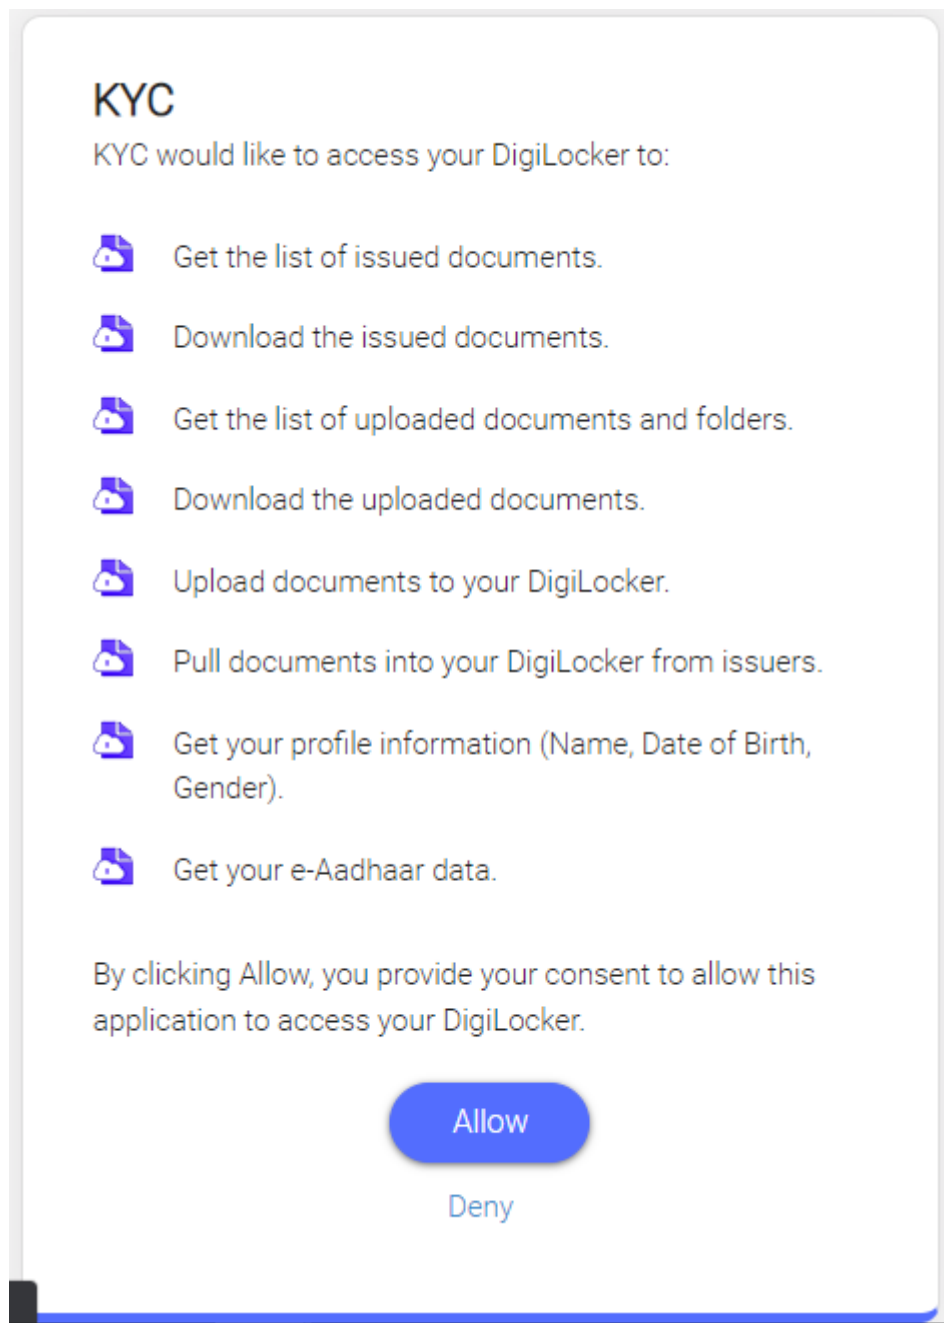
KYC

KYC would like to access your DigiLocker to:

Get the list of issued documents.

Download the issued documents.

Get the list of uploaded documents and folders.

Download the uploaded documents.

Upload documents to your DigiLocker.

Pull documents into your DigiLocker from issuers.

Get your profile information (Name, Date of Birth, Gender).

Get your e-Aadhaar data.

By clicking Allow, you provide your consent to allow this application to access your DigiLocker.

Allow

Deny